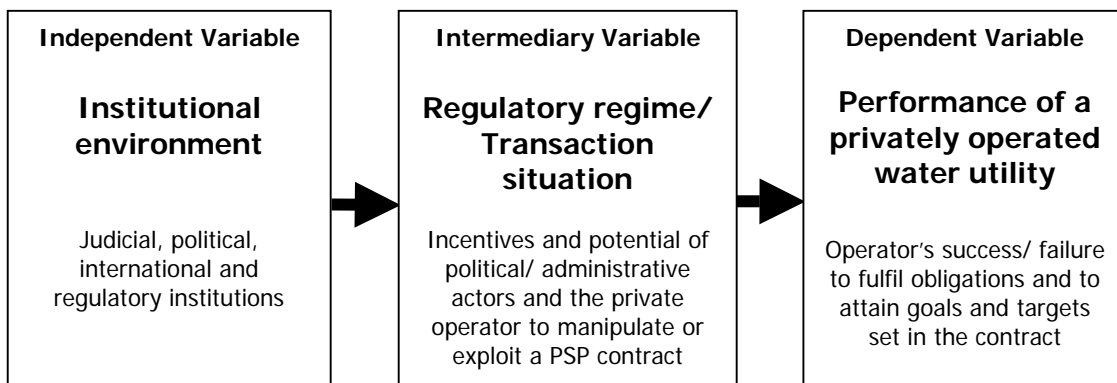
Independent Variable

Institutional environment

Judicial, political, international and regulatory institutions

Intermediary Variable

Regulatory regime/ Transaction situation

Incentives and potential of political/ administrative actors and the private operator to manipulate or exploit a PSP contract

Dependent Variable

Performance of a privately operated water utility

Operator's success/ failure to fulfil obligations and to attain goals and targets set in the contract